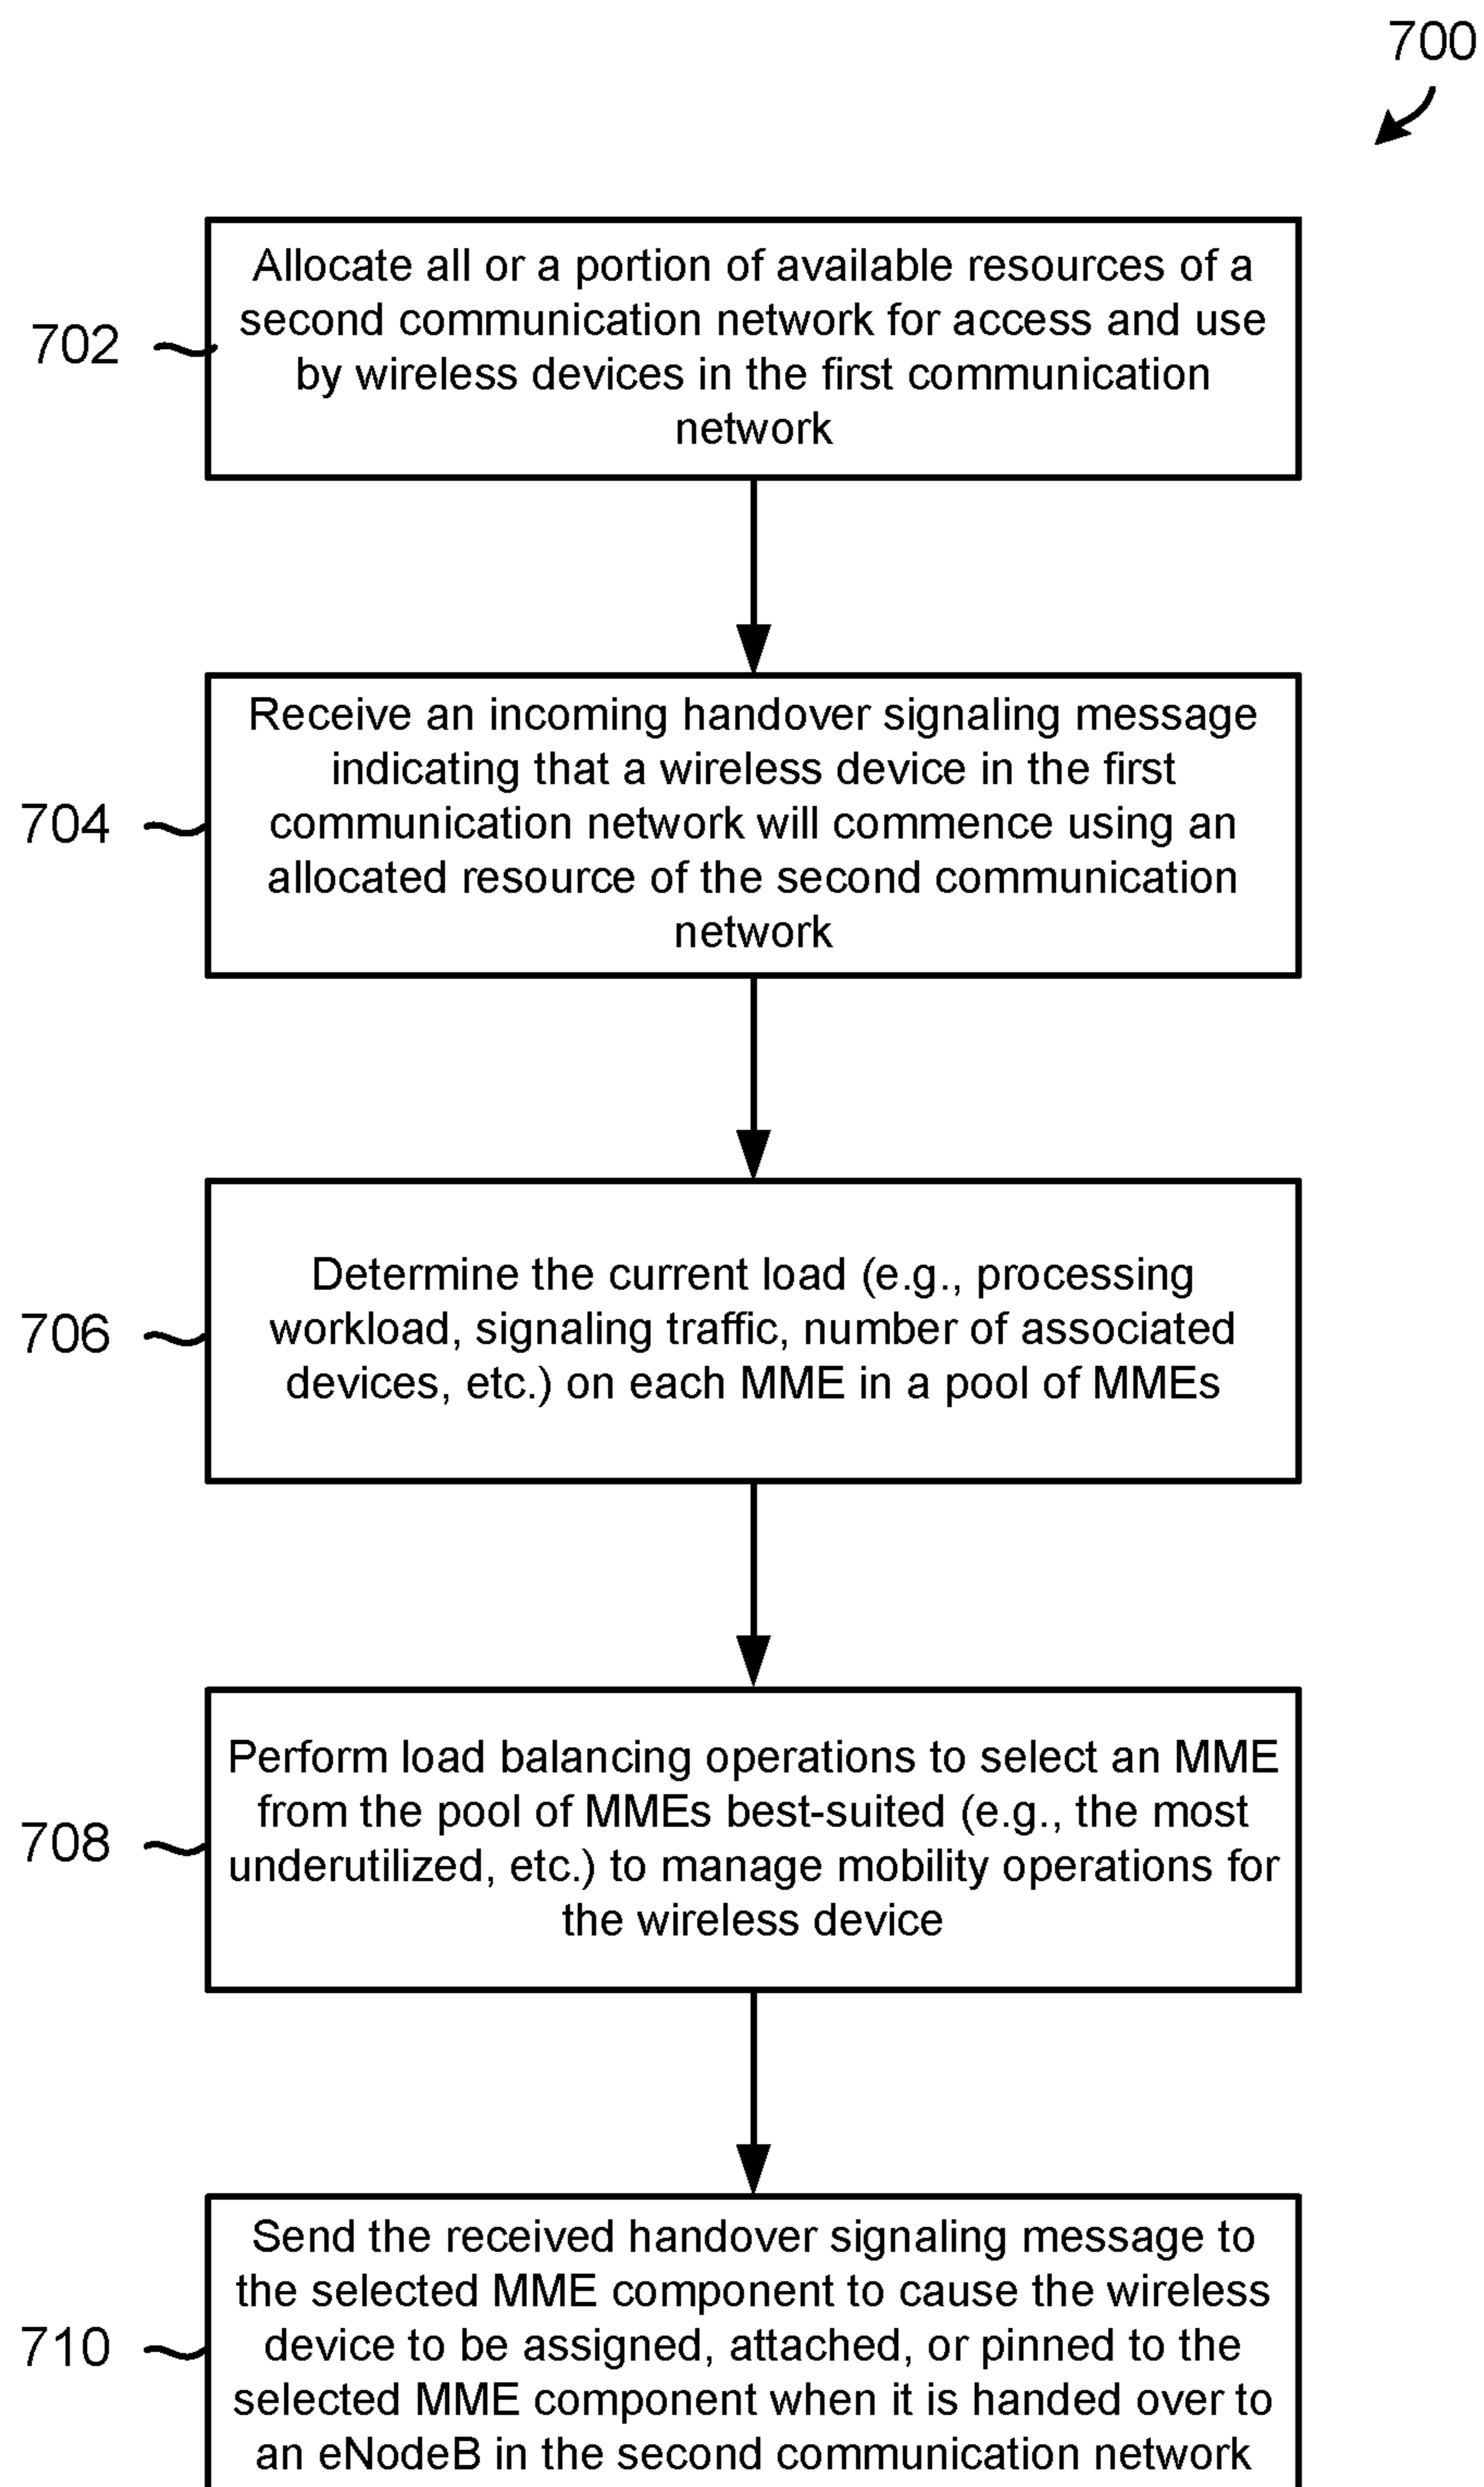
700

702

Allocate all or a portion of available resources of a second communication network for access and use by wireless devices in the first communication network

704

Receive an incoming handover signaling message indicating that a wireless device in the first communication network will commence using an allocated resource of the second communication network

706

Determine the current load (e.g., processing workload, signaling traffic, number of associated devices, etc.) on each MME in a pool of MMEs

708

Perform load balancing operations to select an MME from the pool of MMEs best-suited (e.g., the most underutilized, etc.) to manage mobility operations for the wireless device

710

Send the received handover signaling message to the selected MME component to cause the wireless device to be assigned, attached, or pinned to the selected MME component when it is handed over to an eNodeB in the second communication network